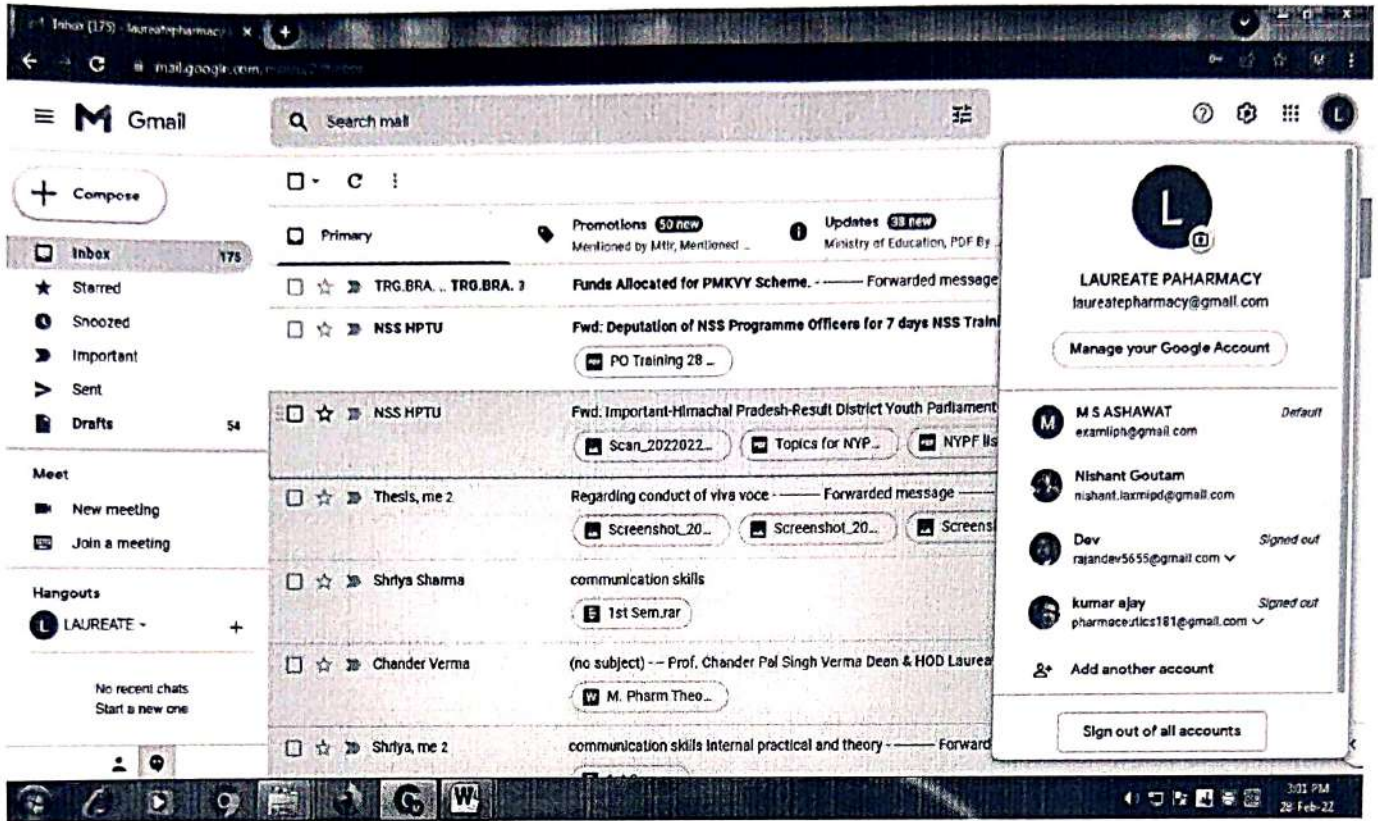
Inbox (175) - laureatepharmacy
mail.google.com/mail/u/2/#inbox

Gmail
Search mail

Compose
Inbox 175
Starred
Snoozed
Important
Sent
Drafts 54

Meet
New meeting
Join a meeting

Hangouts
LAUREATE
+
No recent chats
Start a new one

Primary
Promotions 50 new
Mentioned by Mtlr, Mentioned ...
Updates 38 new
Ministry of Education, PDF By ...

TRG.BRA.. TRG.BRA. 3 — Funds Allocated for PMKVY Scheme. - ——— Forwarded message
NSS HPTU — Fwd: Deputation of NSS Programme Officers for 7 days NSS Traini
PO Training 28 ...
NSS HPTU — Fwd: Important-Himachal Pradesh-Result District Youth Parliament
Scan_2022022...
Topics for NYP...
NYPF lis
Thesis, me 2 — Regarding conduct of viva voce - ——— Forwarded message ———
Screenshot_20...
Screenshot_20...
Screens
Shriya Sharma — communication skills
1st Sem.rar
Chander Verma — (no subject) - - Prof. Chander Pal Singh Verma Dean & HOD Laurea
M. Pharm Theo...
Shriya, me 2 — communication skills internal practical and theory - ——— Forward

L
LAUREATE PAHARMACY
laureatepharmacy@gmail.com
Manage your Google Account
M S ASHAWAT — Default
examliph@gmail.com
Nishant Goutam
nishant.laxmipd@gmail.com
Dev — Signed out
rajandev5655@gmail.com
kumar ajay — Signed out
pharmaceutics181@gmail.com
Add another account
Sign out of all accounts

3:01 PM
28-Feb-22